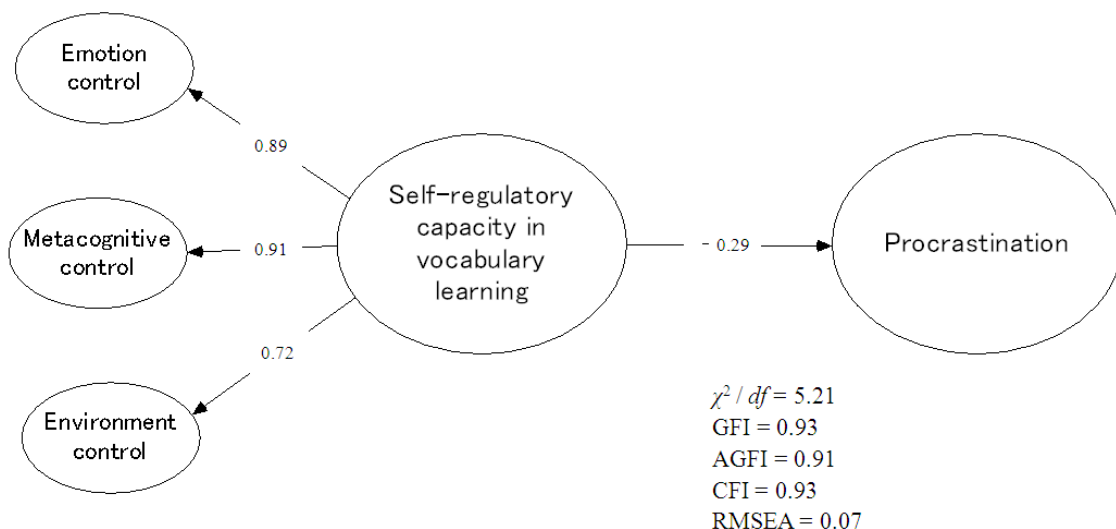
Emotion control

0.89

Self-regulatory capacity in vocabulary learning

- 0.29

Procrastination

Metacognitive control

0.91

0.72

Environment control

$\chi^2 / df = 5.21$
GFI = 0.93
AGFI = 0.91
CFI = 0.93
RMSEA = 0.07